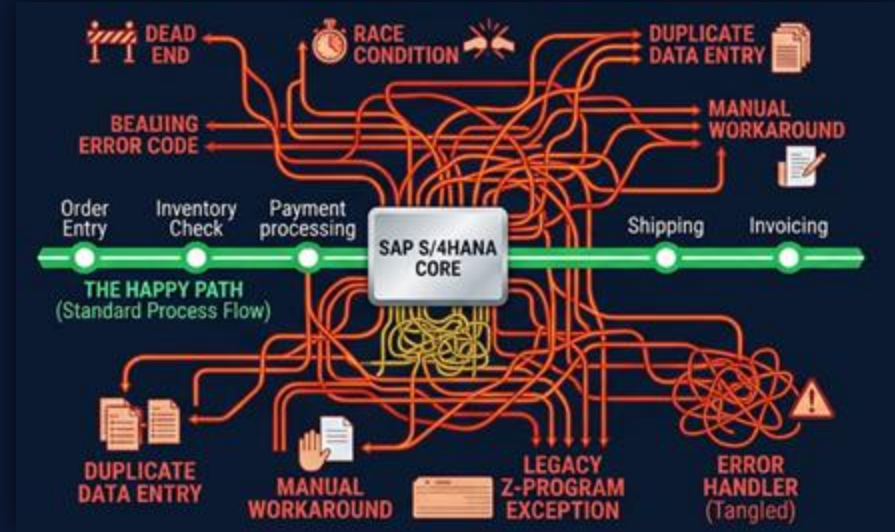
DEAD END

RACE CONDITION

DUPLICATE DATA ENTRY

BEAUJING ERROR CODE

MANUAL WORKAROUND

Order Entry

Inventory Check

Payment processing

SAP S/4HANA CORE

Shipping

Invoicing

THE HAPPY PATH
(Standard Process Flow)

DUPLICATE DATA ENTRY

MANUAL WORKAROUND

LEGACY Z-PROGRAM EXCEPTION

ERROR HANDLER
(Tangled)